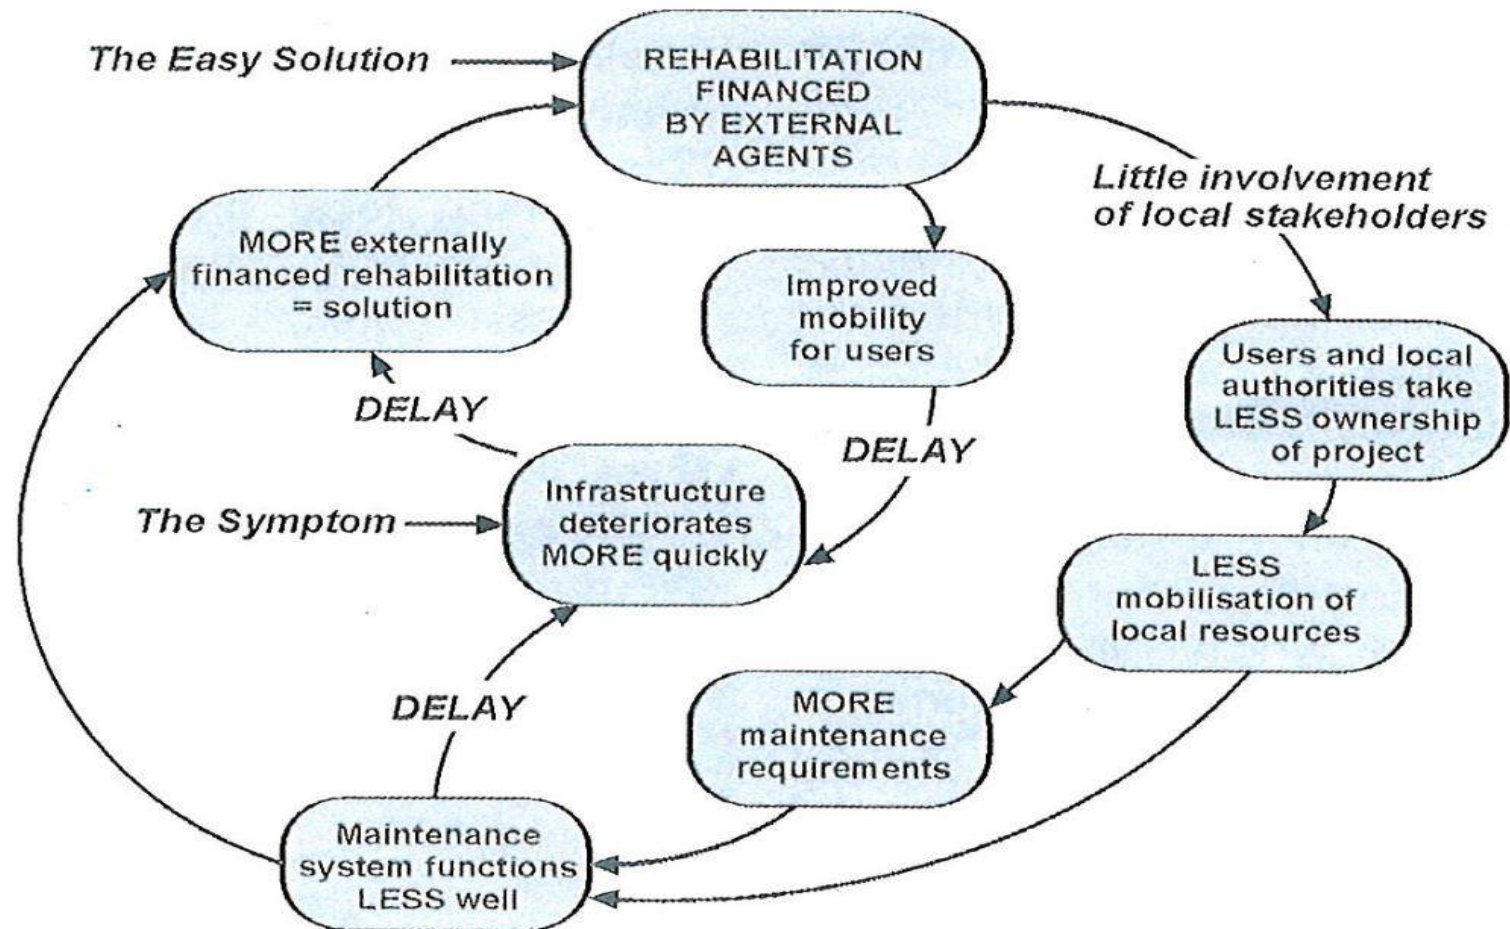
The Easy Solution

REHABILITATION FINANCED BY EXTERNAL AGENTS

Little involvement of local stakeholders

MORE externally financed rehabilitation = solution

Improved mobility for users

Users and local authorities take LESS ownership of project

DELAY

DELAY

The Symptom

Infrastructure deteriorates MORE quickly

LESS mobilisation of local resources

DELAY

MORE maintenance requirements

Maintenance system functions LESS well